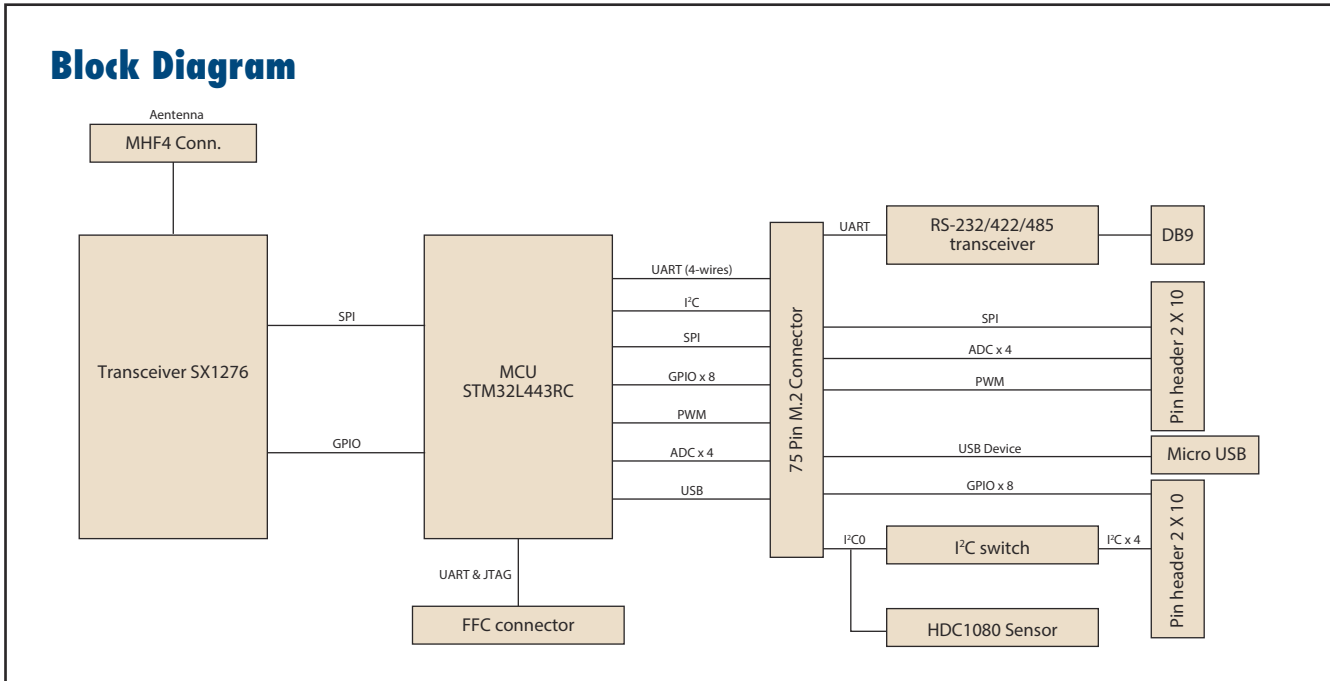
Block Diagram

Aentenna

MHF4 Conn.

Transceiver SX1276

SPI

GPIO

MCU
STM32L443RC

UART (4-wires)

$I^2C$

SPI

GPIO x 8

PWM

ADC x 4

USB

UART & JTAG

FFC connector

75 Pin M.2 Connector

UART

RS-232/422/485 transceiver

DB9

SPI

ADC x 4

PWM

Pin header 2 X 10

USB Device

Micro USB

GPIO x 8

$I^2C0$

$I^2C$ switch

$I^2C$ x 4

Pin header 2 X 10

HDC1080 Sensor